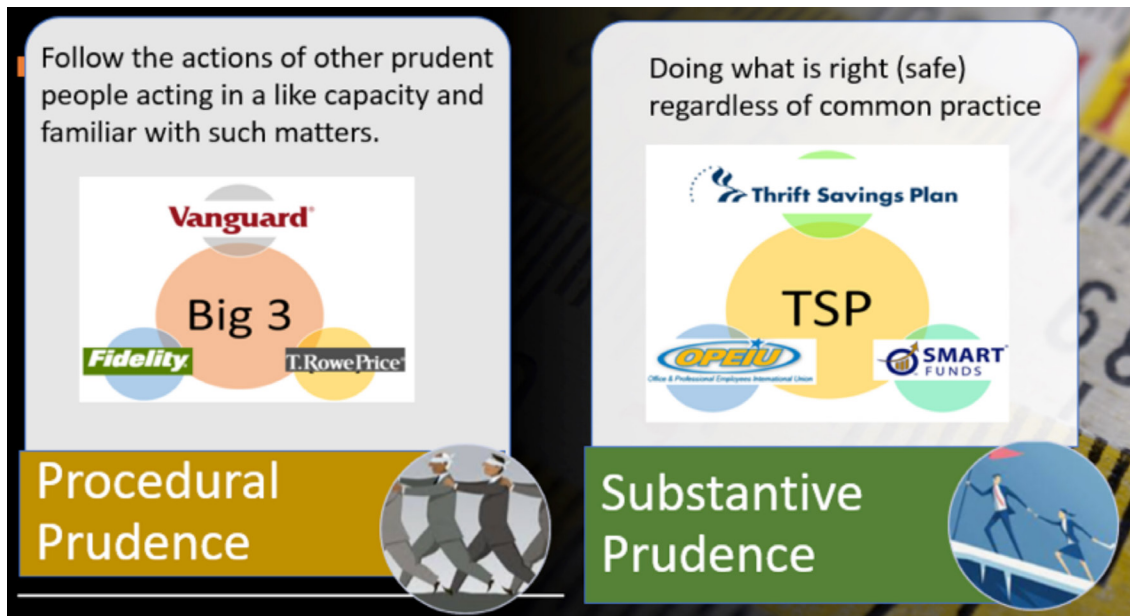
Follow the actions of other prudent people acting in a like capacity and familiar with such matters.

Vanguard

Big 3

Fidelity

T.RowePrice

Procedural Prudence

Doing what is right (safe) regardless of common practice

Thrift Savings Plan

TSP

OPEIU

Office & Professional Employees International Union

SMART FUNDS

Substantive Prudence